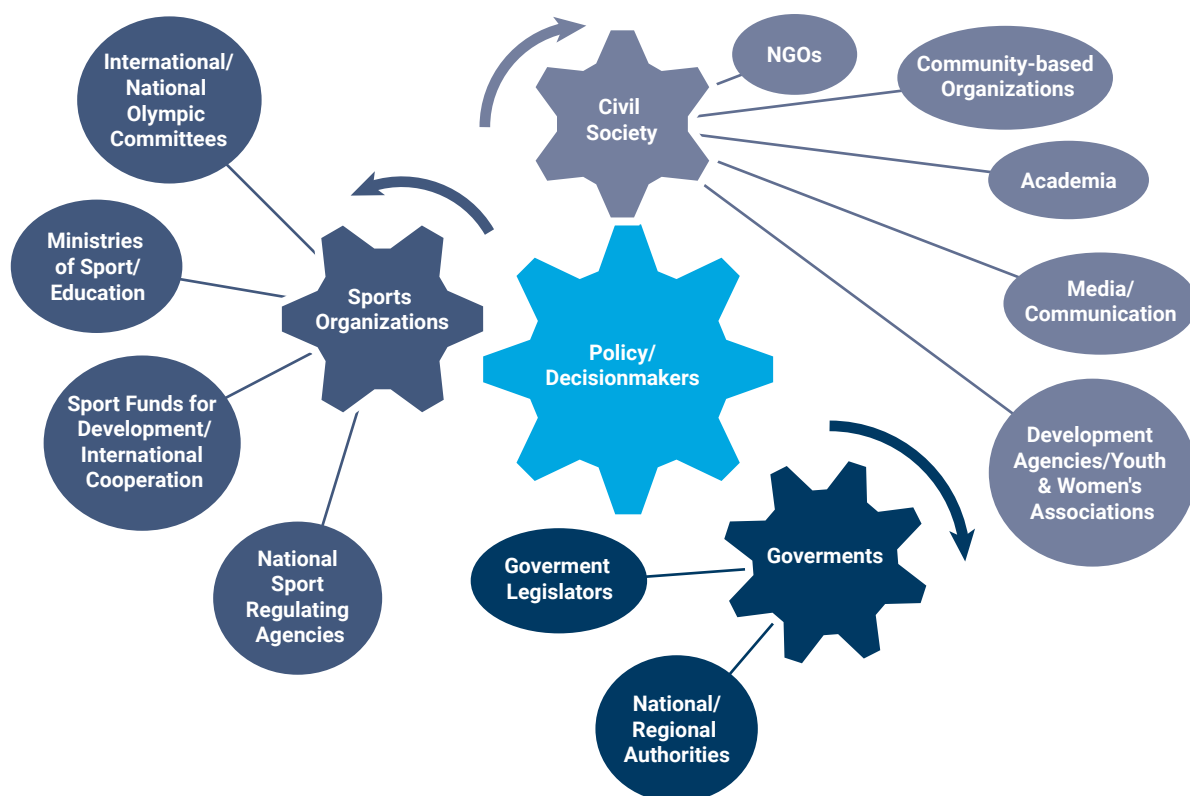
International/ National Olympic Committees

Civil Society

NGOs

Community-based Organizations

Academia

Ministries of Sport/ Education

Sports Organizations

Media/ Communication

Policy/ Decisionmakers

Sport Funds for Development/ International Cooperation

Development Agencies/Youth & Women's Associations

National Sport Regulating Agencies

Goverment Legislators

Goverments

National/ Regional Authorities